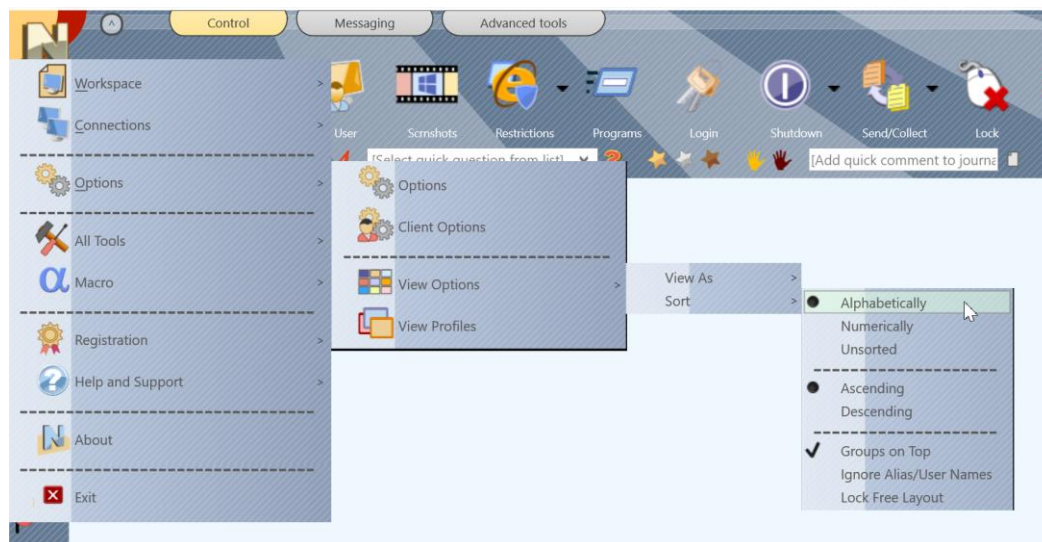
Control
Messaging
Advanced tools

User
Scrnshots
Restrictions
Programs
Login
Shutdown
Send/Collect
Lock

[Select quick question from list]
[Add quick comment to journa

Workspace
Connections
Options
All Tools
Macro
Registration
Help and Support
About
Exit

Options
Client Options
View Options
View Profiles

View As
Sort

Alphabetically
Numerically
Unsorted
Ascending
Descending
Groups on Top
Ignore Alias/User Names
Lock Free Layout